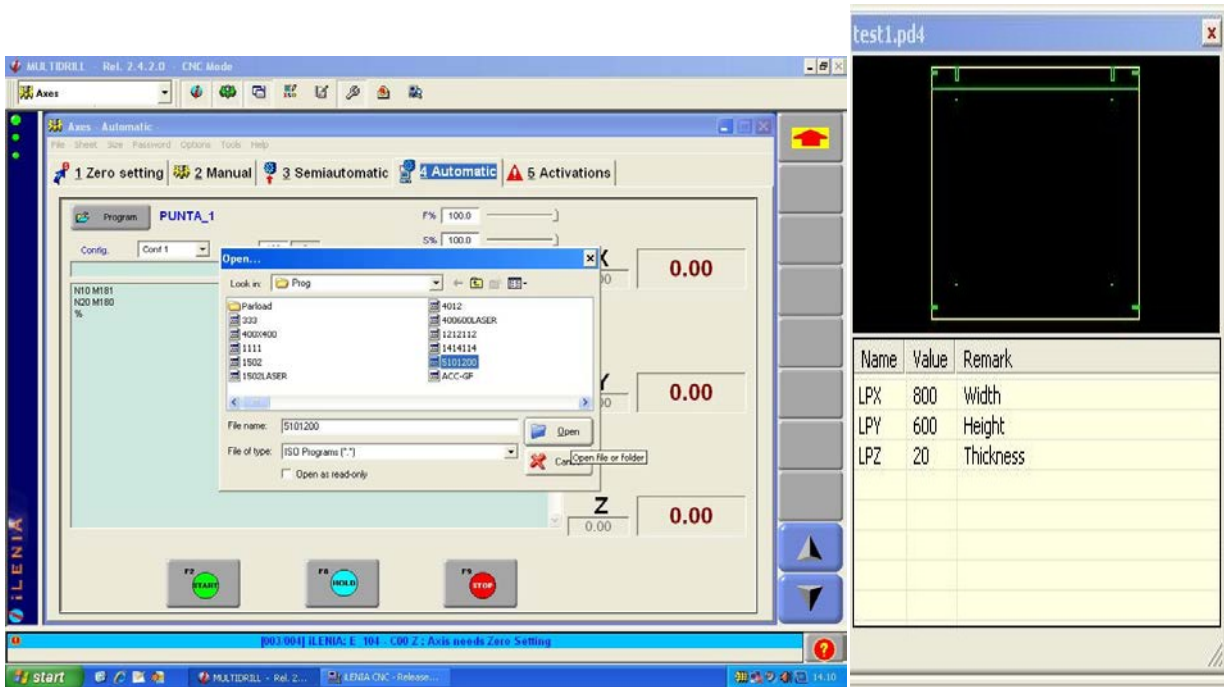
MULTIDRILL - Rel. 2.4.2.0 - CNC Mode

Axes

Axes - Automatic

File Sheet Size Password Options Tools Help

1 Zero setting 2 Manual 3 Semiautomatic 4 Automatic 5 Activations

Program PUNTA_1

F% 100.0

S% 100.0

Config. Conf 1

N10 M181
N20 M180
%

Open...

Look in: Prog

Parload
333
400X400
1111
1502
1502LASER
4012
400600LASER
1212112
1414114
5101200
ACC-GF

File name: 5101200

File of type: ISO Programs (*.*)

Open as read-only

Open

Cancel

Open file or folder

X
0.00

0.00

Y
0.00

0.00

Z
0.00

0.00

F2 START

F8 HOLD

F9 STOP

ILENIA

[003/004] ILENIA: E_104 - C00 Z : Axis needs Zero Setting

start

MULTIDRILL - Rel. 2...

ILENIA CNC - Release...

14.10

test1.pd4

| Name | Value | Remark |
|---|---|---|
| LPX | 800 | Width |
| LPY | 600 | Height |
| LPZ | 20 | Thickness |